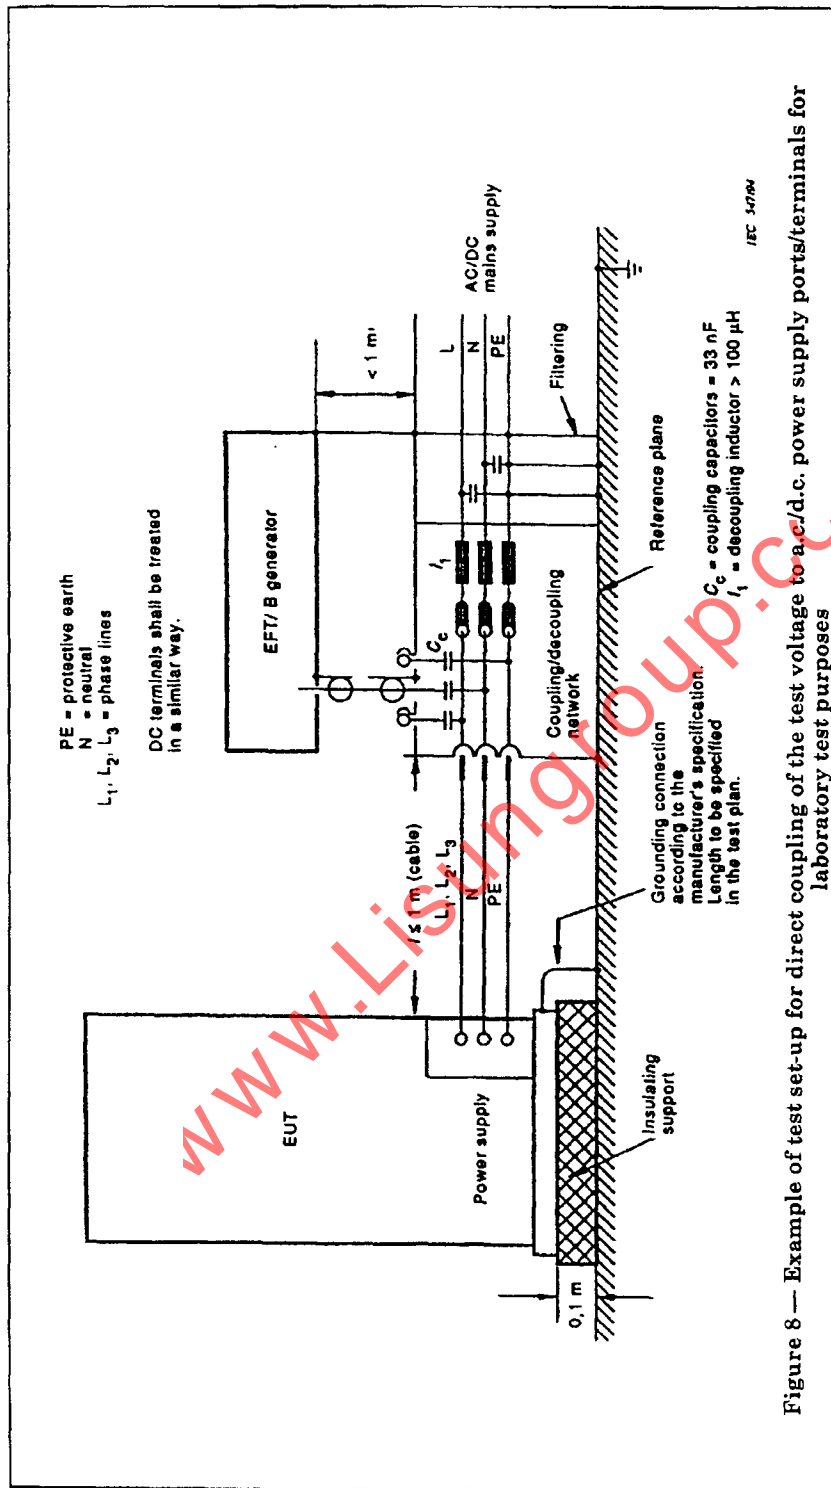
PE = protective earth
N = neutral
$L_1, L_2, L_3$ = phase lines

DC terminals shall be treated in a similar way.

EFT/ B generator

< 1 m

L
N
PE

AC/DC mains supply

Filtering

Reference plane

$C_c$

$l_1$

Coupling/decoupling network

$C_c$ = coupling capacitors = 33 nF
$l_1$ = decoupling inductor > 100 µH

IEC 347/94

EUT

Power supply

$l \leq 1$ m (cable)
$L_1, L_2, L_3$
N
PE

Grounding connection according to the manufacturer's specification. Length to be specified in the test plan.

Insulating support

0,1 m

www.Lisungroup.cc

Figure 8 — Example of test set-up for direct coupling of the test voltage to a.c./d.c. power supply ports/terminals for laboratory test purposes